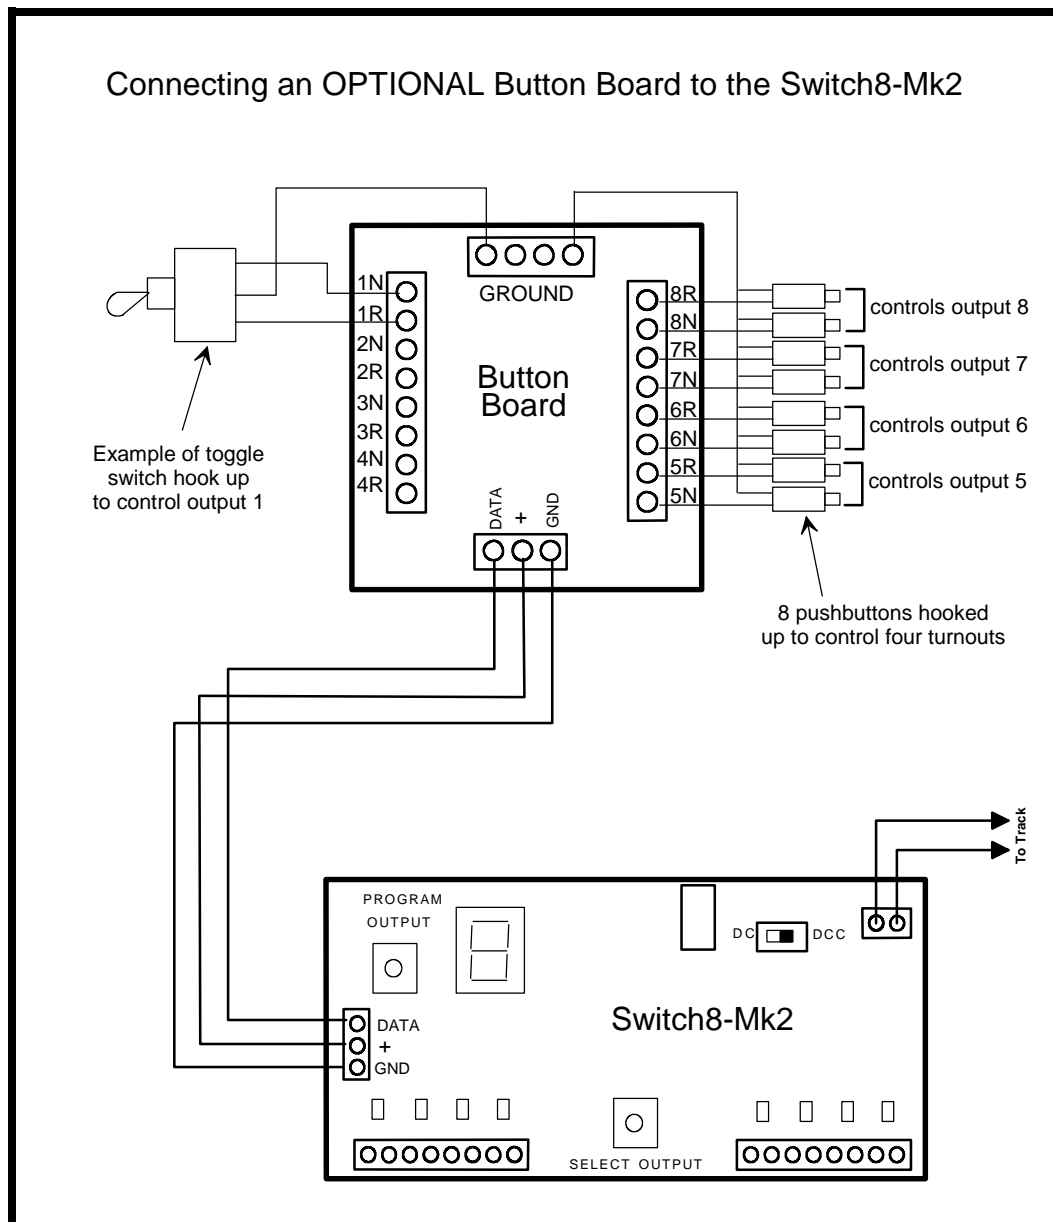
Connecting an OPTIONAL Button Board to the Switch8-Mk2

GROUND

1N
1R
2N
2R
3N
3R
4N
4R

Button Board

8R
8N
7R
7N
6R
6N
5R
5N

controls output 8
controls output 7
controls output 6
controls output 5

Example of toggle switch hook up to control output 1

DATA
+
GND

8 pushbuttons hooked up to control four turnouts

To Track

PROGRAM OUTPUT

DC
DCC

Switch8-Mk2

DATA
+
GND

SELECT OUTPUT